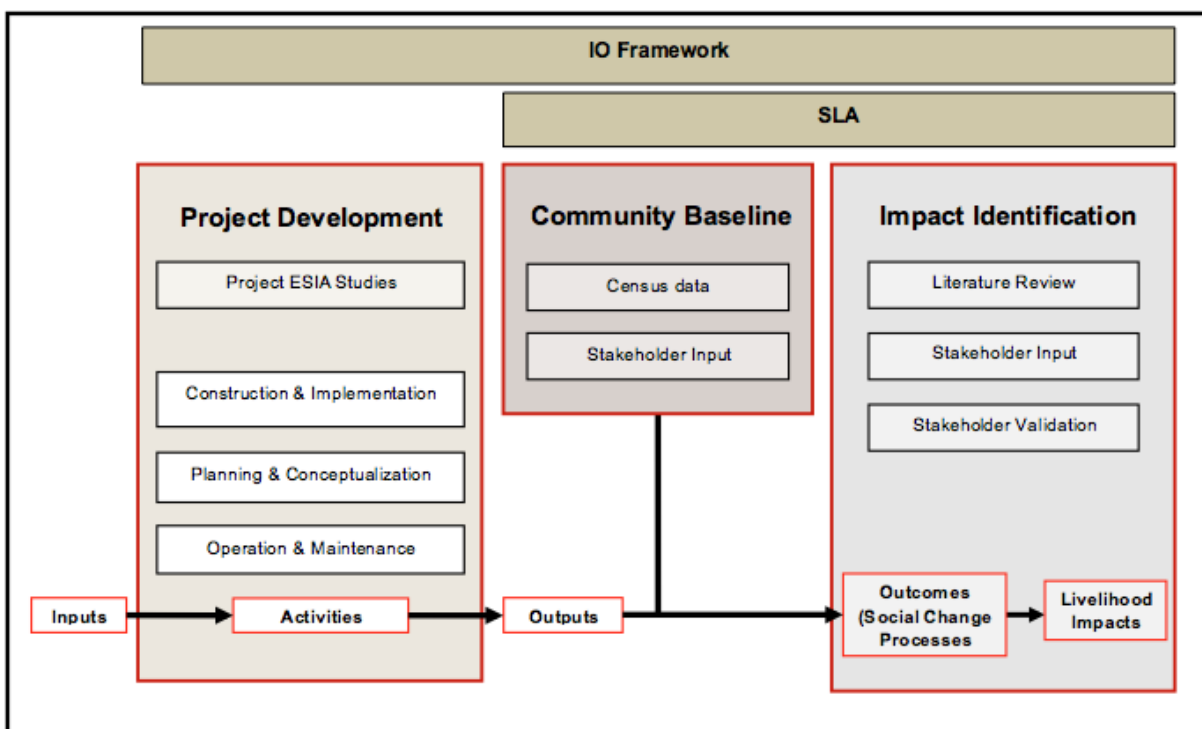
IO Framework

SLA

Project Development

Project ESIA Studies

Construction & Implementation

Planning & Conceptualization

Operation & Maintenance

Community Baseline

Census data

Stakeholder Input

Impact Identification

Literature Review

Stakeholder Input

Stakeholder Validation

Inputs

Activities

Outputs

Outcomes (Social Change Processes

Livelihood Impacts